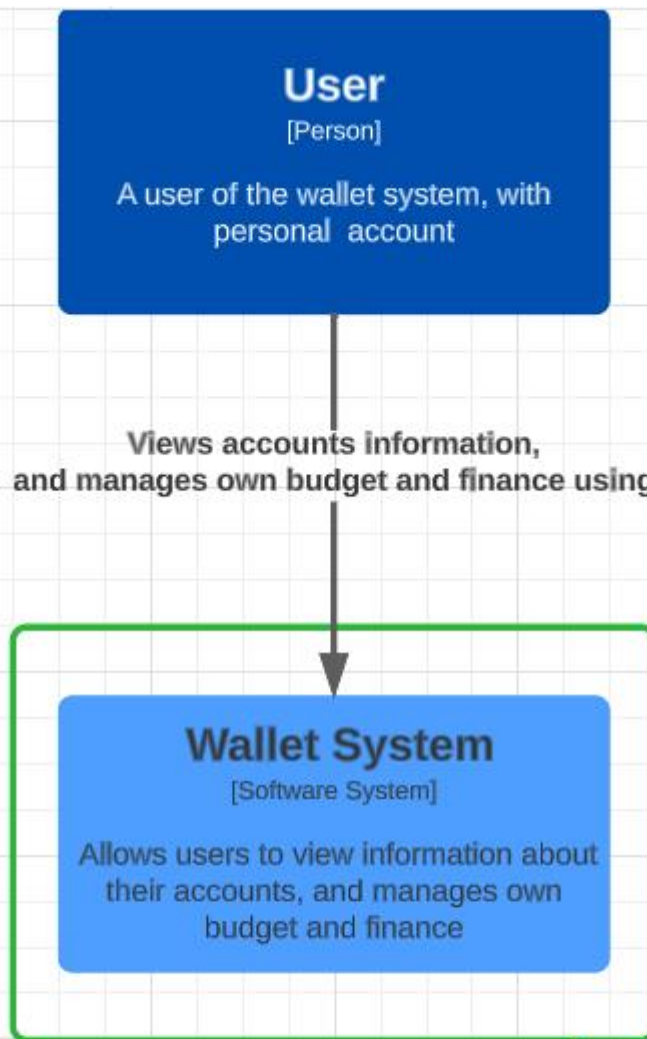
User
[Person]

A user of the wallet system, with personal account

Views accounts information, and manages own budget and finance using

Wallet System
[Software System]

Allows users to view information about their accounts, and manages own budget and finance